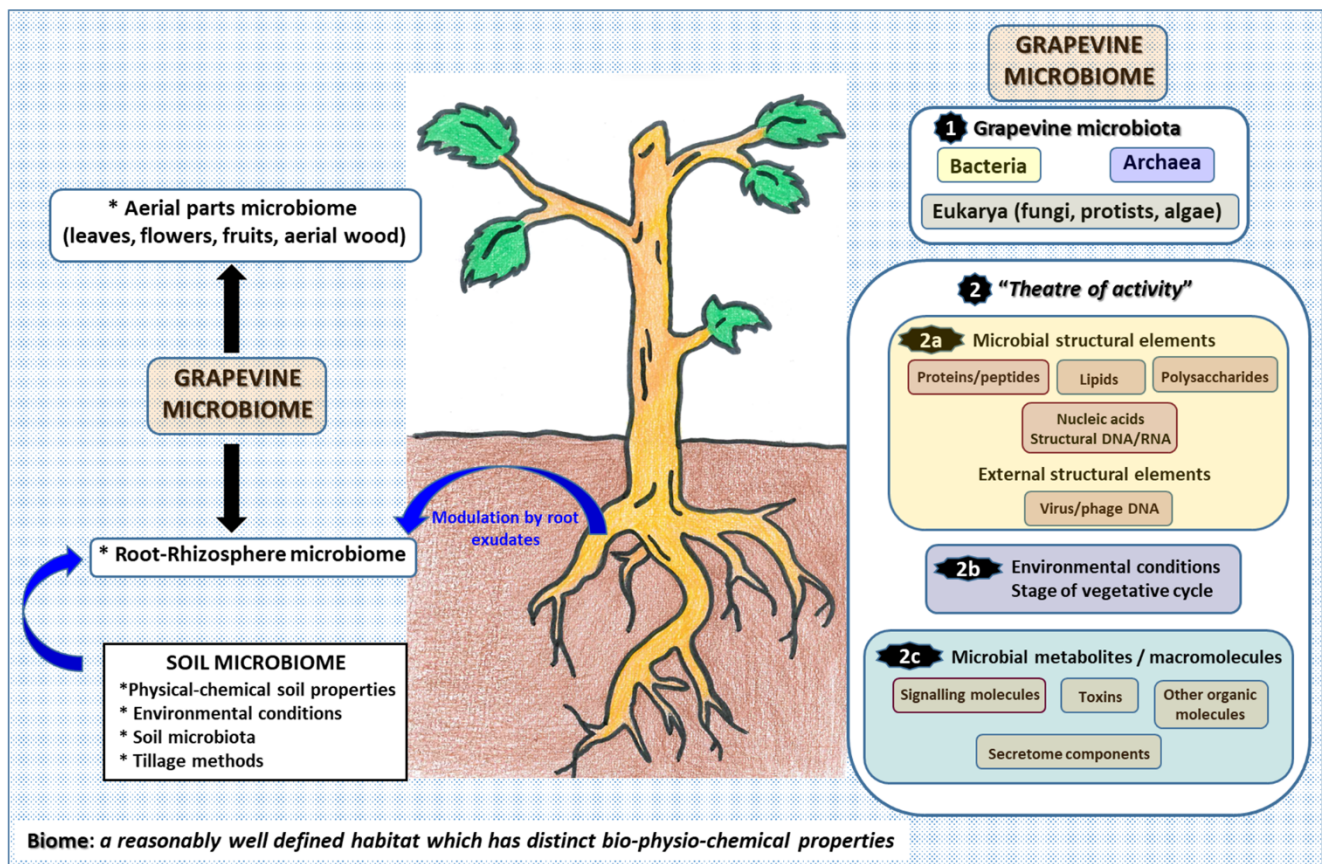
* Aerial parts microbiome
(leaves, flowers, fruits, aerial wood)

GRAPEVINE MICROBIOME

* Root-Rhizosphere microbiome

Modulation by root exudates

SOIL MICROBIOME
*Physical-chemical soil properties
* Environmental conditions
* Soil microbiota
* Tillage methods

GRAPEVINE MICROBIOME

1 Grapevine microbiota
Bacteria
Archaea
Eukarya (fungi, protists, algae)

2 "Theatre of activity"

2a Microbial structural elements
Proteins/peptides
Lipids
Polysaccharides
Nucleic acids
Structural DNA/RNA
External structural elements
Virus/phage DNA

2b Environmental conditions
Stage of vegetative cycle

2c Microbial metabolites / macromolecules
Signalling molecules
Toxins
Other organic molecules
Secretome components

Biome: a reasonably well defined habitat which has distinct bio-physio-chemical properties